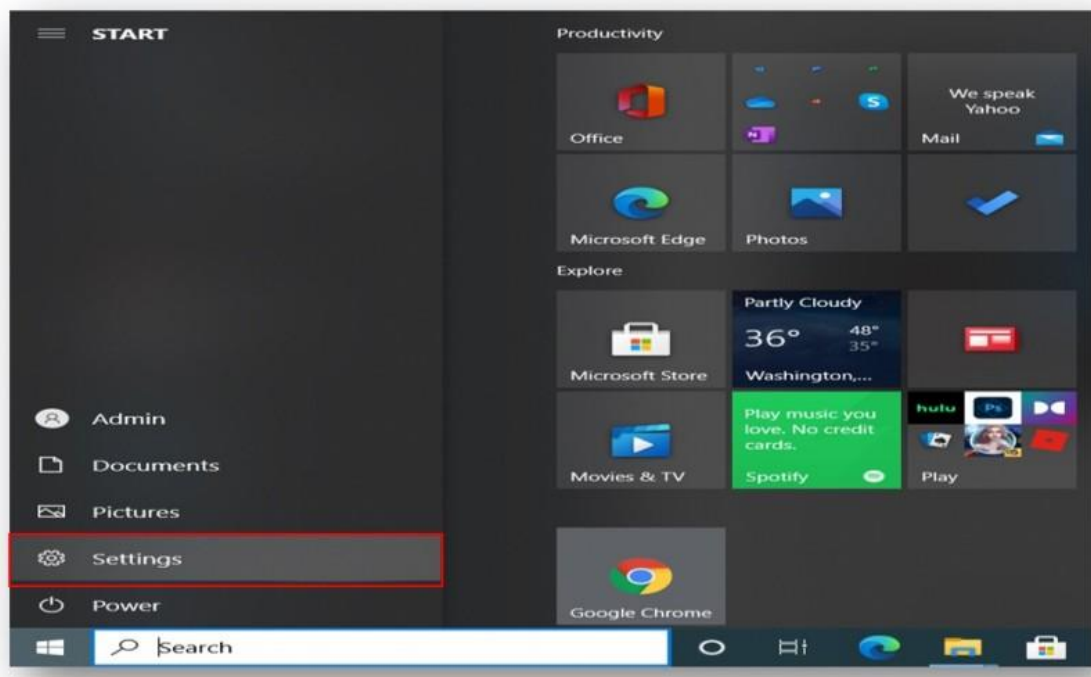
START

Admin
Documents
Pictures
Settings
Power

Productivity

Office

We speak Yahoo
Mail

Microsoft Edge
Photos

Explore

Microsoft Store

Partly Cloudy
36°
48°
35°
Washington,...

Movies & TV

Play music you love. No credit cards.
Spotify

hulu
Ps
Play

Google Chrome

Search